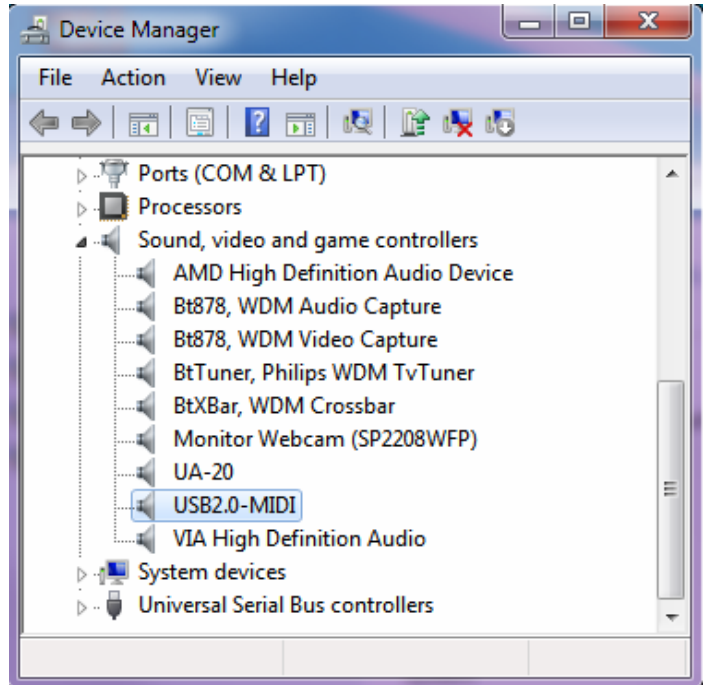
Device Manager

File Action View Help

Ports (COM & LPT)
Processors
Sound, video and game controllers
AMD High Definition Audio Device
Bt878, WDM Audio Capture
Bt878, WDM Video Capture
BtTuner, Philips WDM TvTuner
BtXBar, WDM Crossbar
Monitor Webcam (SP2208WFP)
UA-20
USB2.0-MIDI
VIA High Definition Audio
System devices
Universal Serial Bus controllers